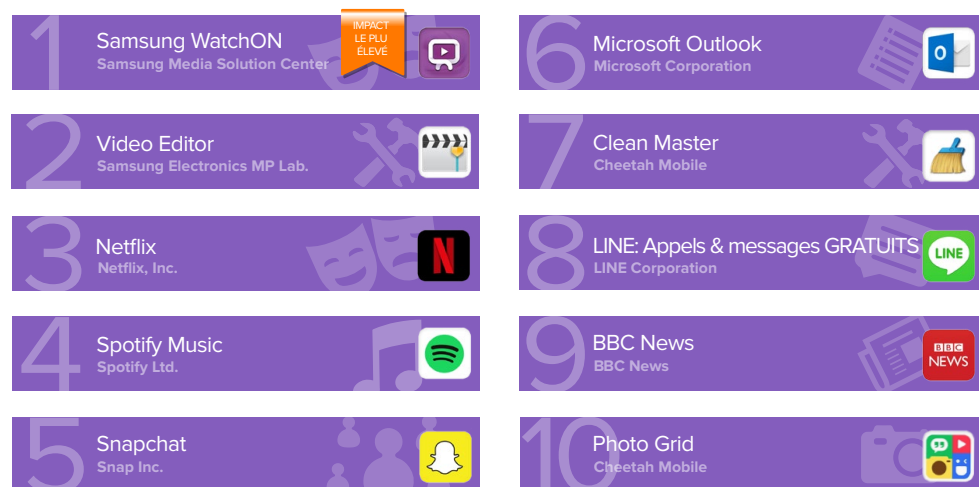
1
Samsung WatchON
Samsung Media Solution Center
IMPACT LE PLU ÉLEVÉ

2
Video Editor
Samsung Electronics MP Lab.

3
Netflix
Netflix, Inc.

4
Spotify Music
Spotify Ltd.

5
Snapchat
Snap Inc.

6
Microsoft Outlook
Microsoft Corporation

7
Clean Master
Cheetah Mobile

8
LINE: Appels & messages GRATUITS
LINE Corporation
LINE

9
BBC News
BBC News
BBC NEWS

10
Photo Grid
Cheetah Mobile